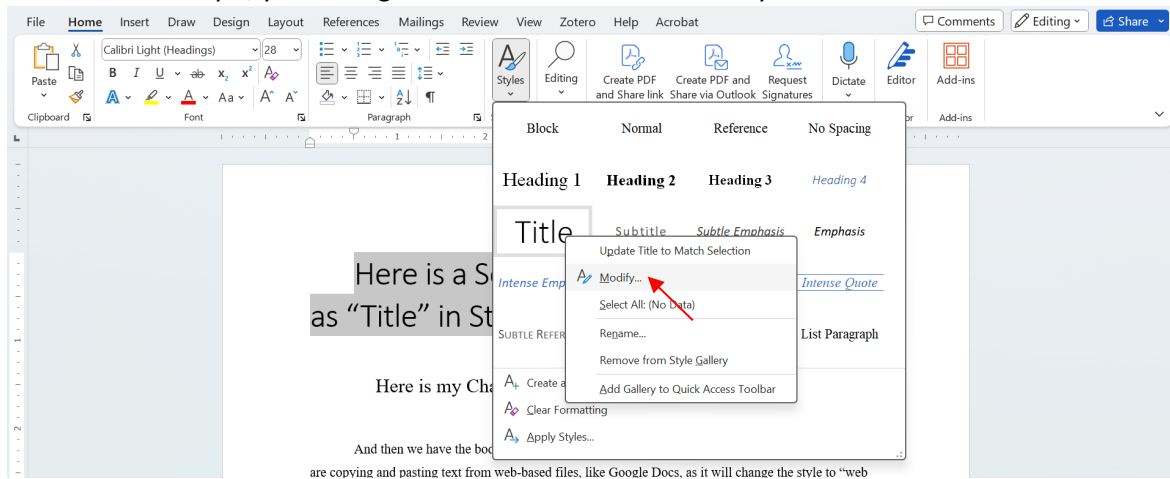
File Home Insert Draw Design Layout References Mailings Review View Zotero Help Acrobat

Comments Editing Share

Paste

Clipboard

Calibri Light (Headings) 28

B I U ab $x_2$ $x^2$

A A Aa A A

Font

Paragraph

Styles

Editing

Create PDF and Share link

Create PDF and Share via Outlook

Request Signatures

Dictate

Editor

Add-ins

Add-ins

Block Normal Reference No Spacing

Heading 1 Heading 2 Heading 3 Heading 4

Title Subtitle Subtle Emphasis Emphasis

Intense Emp Intense Quote

Subtle Refer List Paragraph

Create a

Clear Formatting

Apply Styles...

Update Title to Match Selection

Modify...

Select All: (No Data)

Rename...

Remove from Style Gallery

Add Gallery to Quick Access Toolbar

Here is a S

as “Title” in St

Here is my Cha

And then we have the bod

are copying and pasting text from web-based files, like Google Docs, as it will change the style to “web